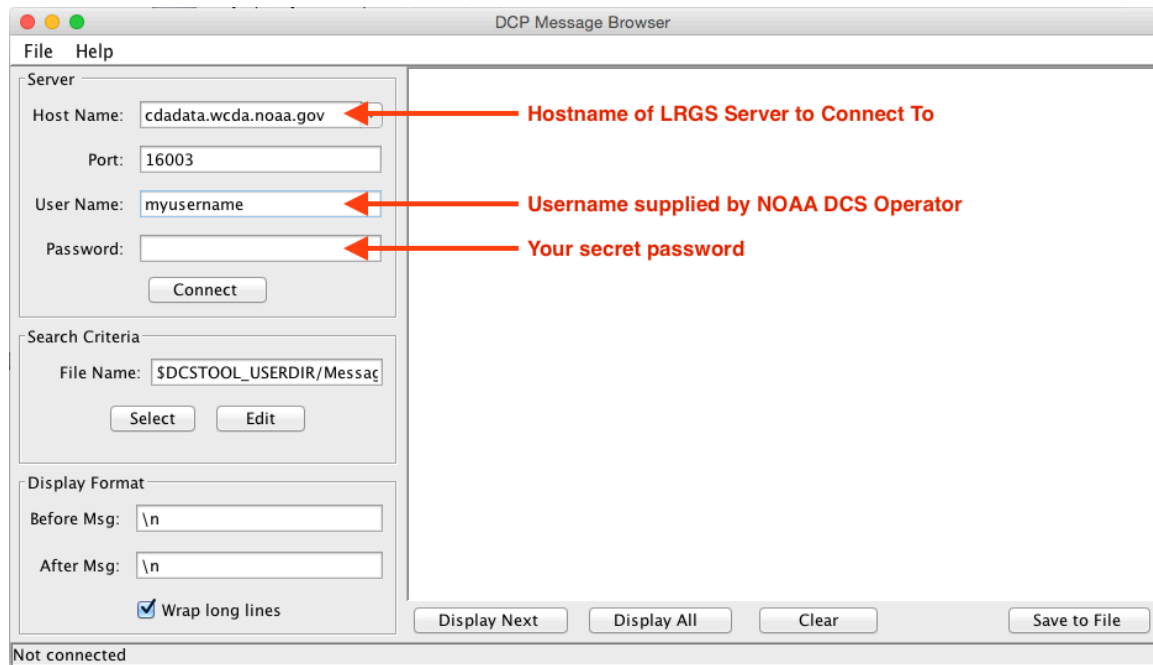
DCP Message Browser

File Help

Server

Host Name: cdadata.wcda.noaa.gov

Hostname of LRGS Server to Connect To

Port: 16003

User Name: myusername

Username supplied by NOAA DCS Operator

Password:

Your secret password

Connect

Search Criteria

File Name: $DCSTOOL_USERDIR/Messag

Select Edit

Display Format

Before Msg: \n

After Msg: \n

Wrap long lines

Display Next Display All Clear Save to File

Not connected